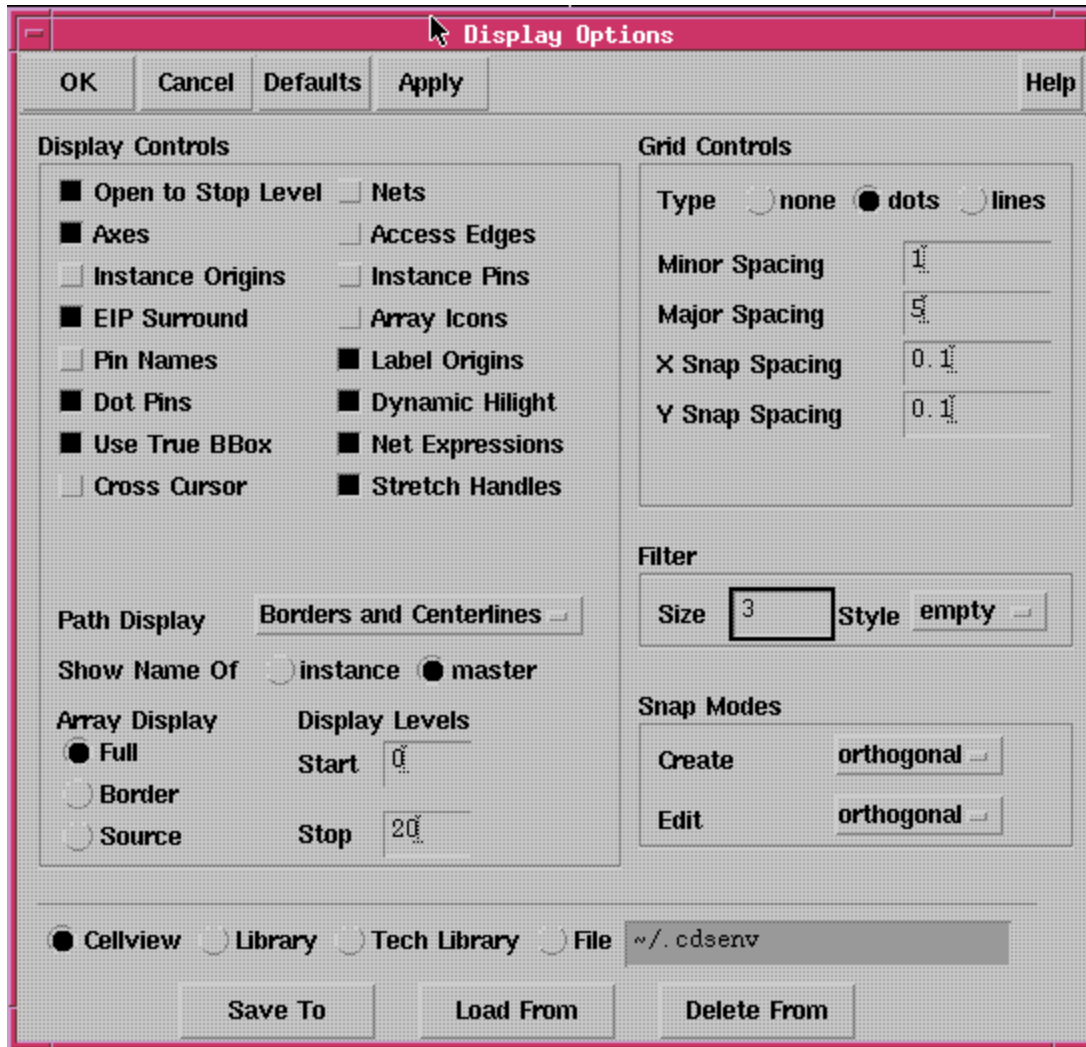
Display Options

OK Cancel Defaults Apply Help

Display Controls

Open to Stop Level
Nets
Axes
Access Edges
Instance Origins
Instance Pins
EIP Surround
Array Icons
Pin Names
Label Origins
Dot Pins
Dynamic Hilight
Use True BBox
Net Expressions
Cross Cursor
Stretch Handles

Path Display Borders and Centerlines
Show Name Of instance master
Array Display
Full
Border
Source
Display Levels
Start 0
Stop 20

Grid Controls
Type none dots lines
Minor Spacing 1
Major Spacing 5
X Snap Spacing 0.1
Y Snap Spacing 0.1

Filter
Size 3 Style empty

Snap Modes
Create orthogonal
Edit orthogonal

Cellview Library Tech Library File ~/.cdsenv

Save To Load From Delete From